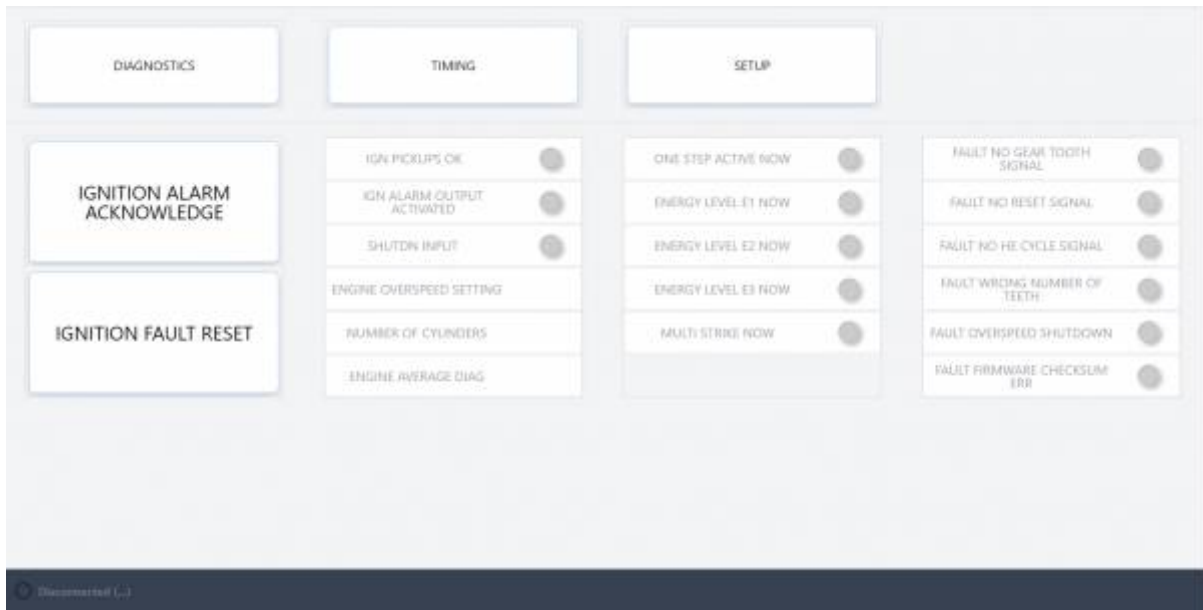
DIAGNOSTICS

TIMING

SETUP

IGNITION ALARM ACKNOWLEDGE

IGNITION FAULT RESET

IGN PICKUPS OK

IGN ALARM OUTPUT ACTIVATED

SHUTDN INPUT

ENGINE OVERSPEED SETTING

NUMBER OF CYLINDERS

ENGINE AVERAGE DIAG

ONE STEP ACTIVE NOW

ENERGY LEVEL E1 NOW

ENERGY LEVEL E2 NOW

ENERGY LEVEL E3 NOW

MULTI STRIKE NOW

FAULT NO GEAR TOOTH SIGNAL

FAULT NO RESET SIGNAL

FAULT NO HE CYCLE SIGNAL

FAULT WRONG NUMBER OF TEETH

FAULT OVERSPEED SHUTDOWN

FAULT FIRMWARE CHECKSUM ERR

Disconnected (...)